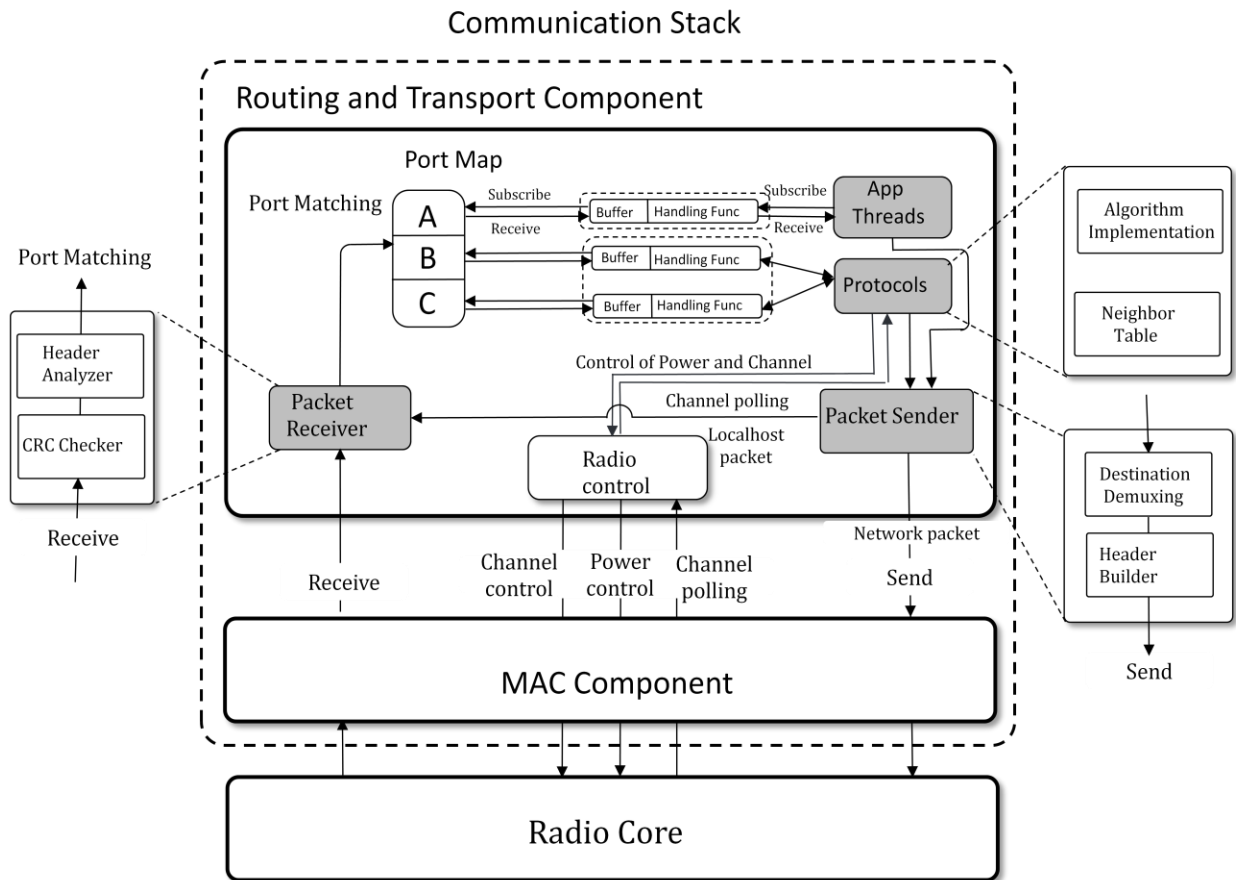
Communication Stack

Routing and Transport Component

Port Map

Port Matching

A

B

C

Subscribe

Receive

Buffer

Handling Func

Subscribe

Receive

Buffer

Handling Func

Buffer

Handling Func

App Threads

Protocols

Algorithm Implementation

Neighbor Table

Port Matching

Header Analyzer

CRC Checker

Receive

Control of Power and Channel

Packet Receiver

Channel polling

Packet Sender

Localhost packet

Radio control

Destination Demuxing

Header Builder

Send

Network packet

Send

Receive

Channel control

Power control

Channel polling

MAC Component

Radio Core